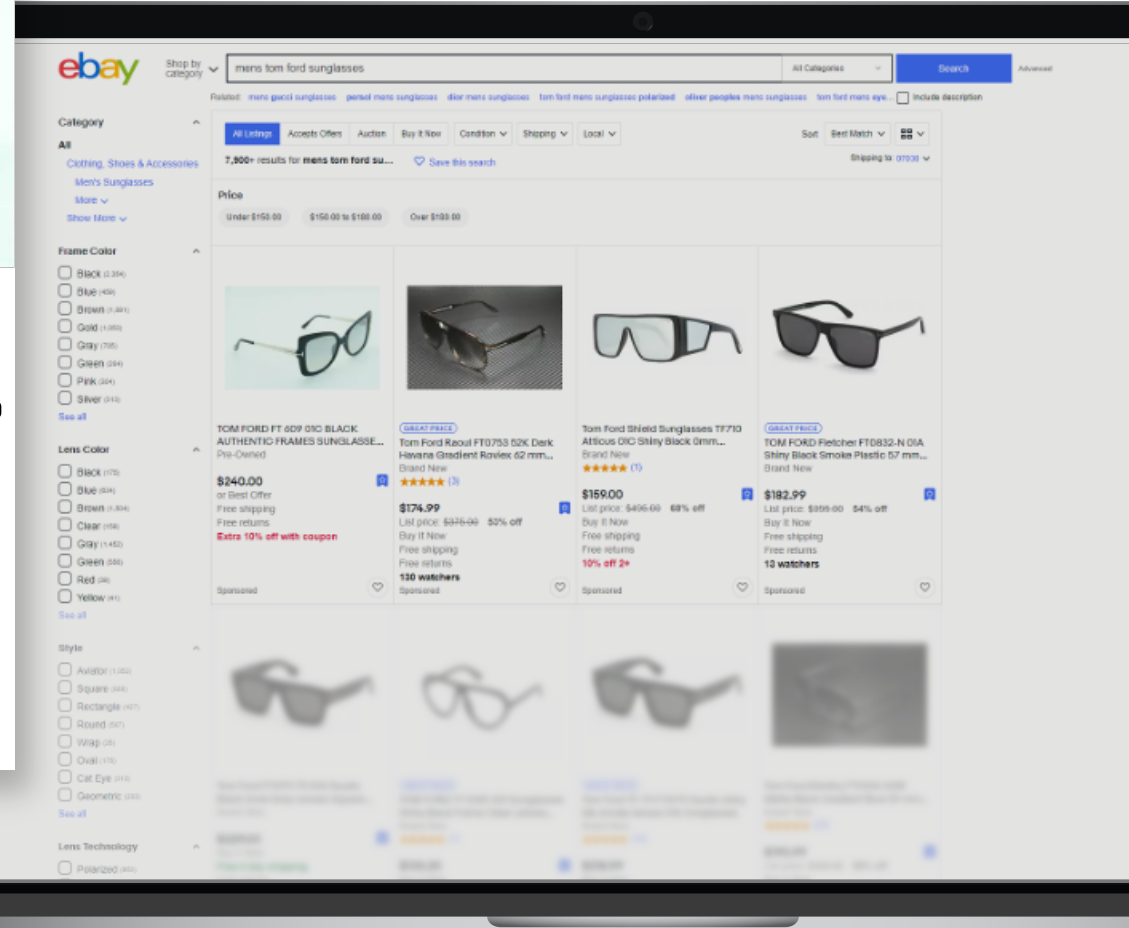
ebay

Shop by category

mens tom ford sunglasses

All Categories

Search

Advanced

Related: mens gucci sunglasses persol mens sunglasses dior mens sunglasses tom ford mens sunglasses polarized oliver peoples mens sunglasses tom ford mens eye...

Include description

Category

All

Clothing, Shoes & Accessories

Men's Sunglasses

More

Show More

Frame Color

Black

Blue

Brown

Gold

Gray

Green

Pink

Silver

See all

Lens Color

Black

Blue

Brown

Clear

Gray

Green

Red

Yellow

See all

Style

Aviator

Square

Rectangle

Round

Wrap

Oval

Cat Eye

Geometric

See all

Lens Technology

Polarized

All Listings | Accepts Offers | Auction | Buy It Now | Condition | Shipping | Local

Sort: Best Match

7,900+ results for mens tom ford su...

Save this search

Shipping to: 07030

Price

Under $150.00 | $150.00 to $180.00 | Over $180.00

TOM FORD FT 6D9 01C BLACK AUTHENTIC FRAMES SUNGLASSE...
Pre-Owned
$240.00
or Best Offer
Free shipping
Free returns
Extra 10% off with coupon
Sponsored

GREAT PRICE
Tom Ford Raoul FT0753 52K Dark Havana Gradient Roviex 62 mm...
Brand New
(3)
$174.99
List price: $376.00 53% off
Buy It Now
Free shipping
Free returns
130 watchers
Sponsored

Tom Ford Shield Sunglasses TF710 Atticus 01C Shiny Black 0mm...
Brand New
(1)
$159.00
List price: $495.00 68% off
Buy It Now
Free shipping
Free returns
10% off 2+
Sponsored

GREAT PRICE
TOM FORD Fletcher FT0832-N 01A Shiny Black Smoke Plastic 57 mm...
Brand New
$182.99
List price: $399.00 54% off
Buy It Now
Free shipping
Free returns
13 watchers
Sponsored

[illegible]